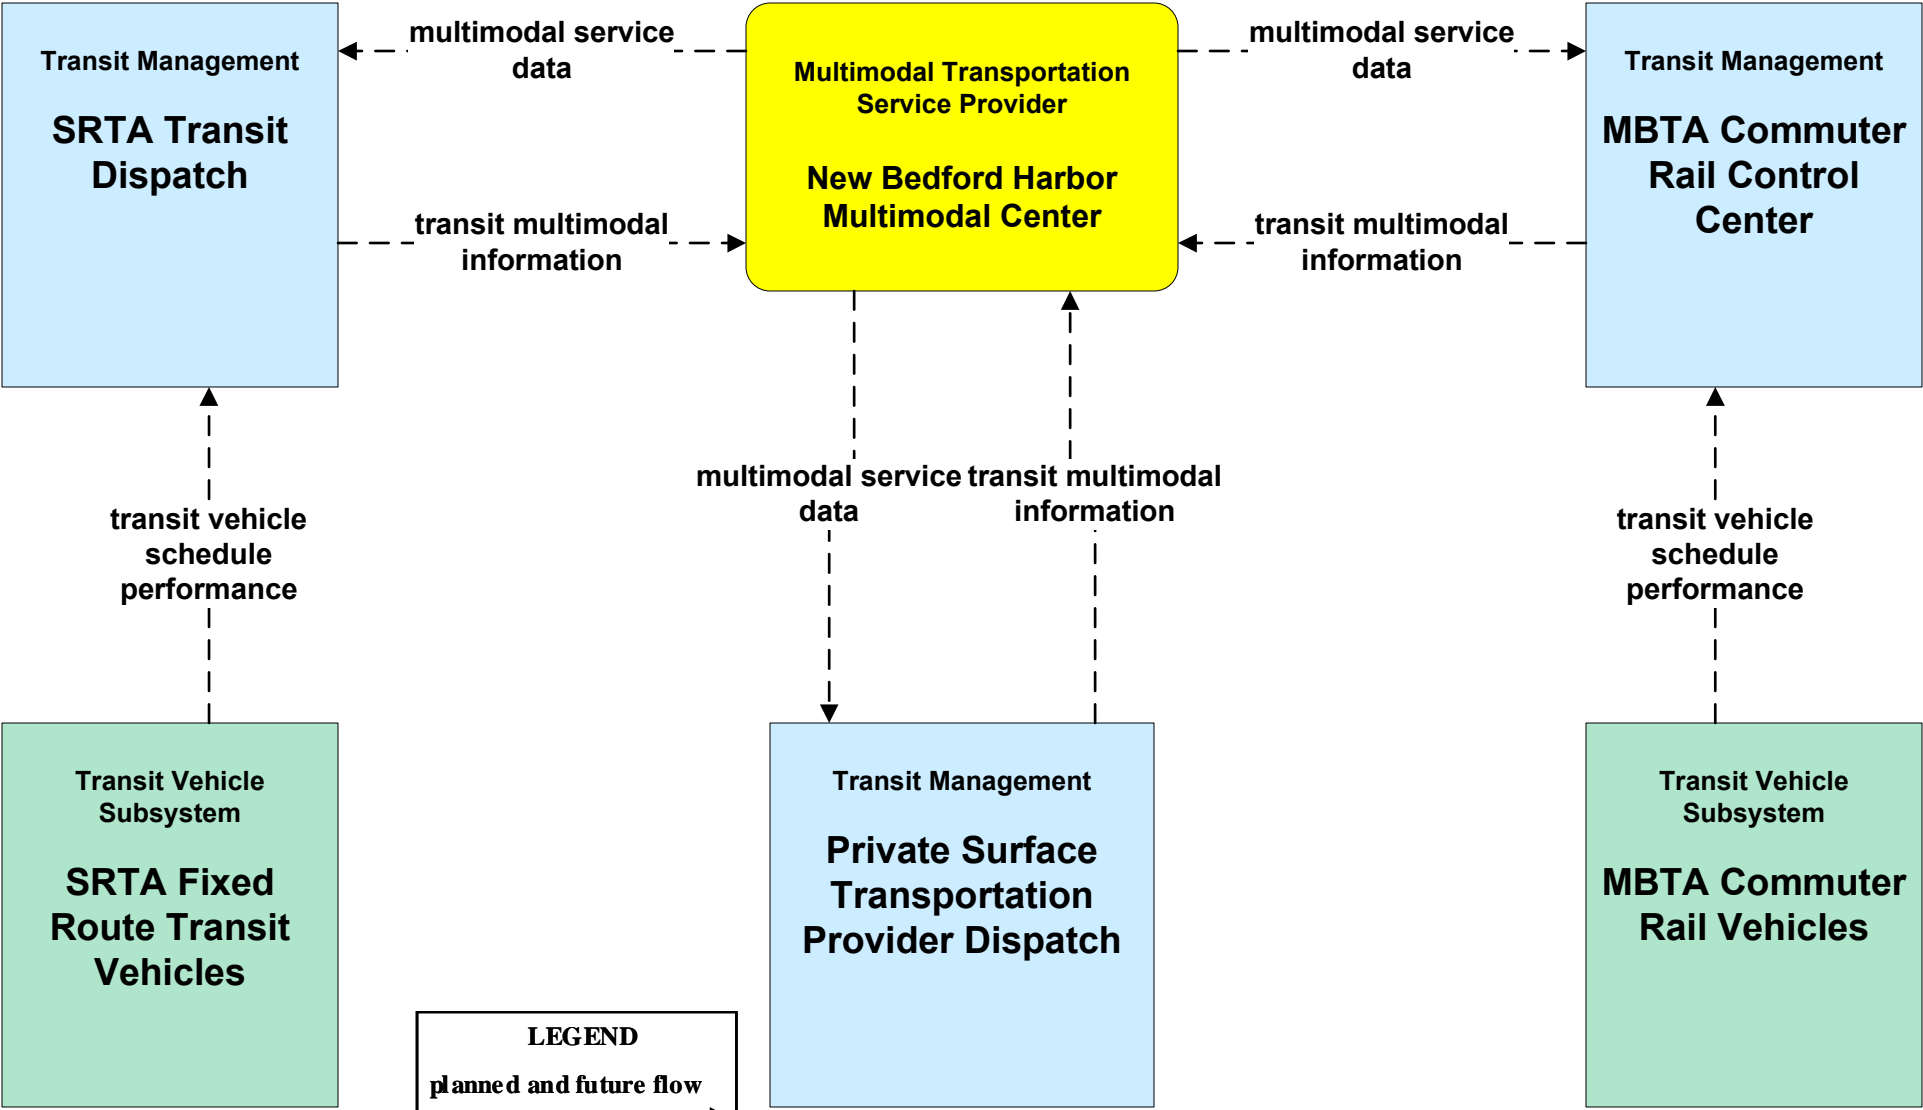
Transit Management

SRTA Transit Dispatch

multimodal service data

transit multimodal information

Multimodal Transportation Service Provider

New Bedford Harbor Multimodal Center

multimodal service data

transit multimodal information

Transit Management

MBTA Commuter Rail Control Center

transit vehicle schedule performance

multimodal service data

transit multimodal information

transit vehicle schedule performance

Transit Vehicle Subsystem

SRTA Fixed Route Transit Vehicles

LEGEND

planned and future flow

Transit Management

Private Surface Transportation Provider Dispatch

Transit Vehicle Subsystem

MBTA Commuter Rail Vehicles